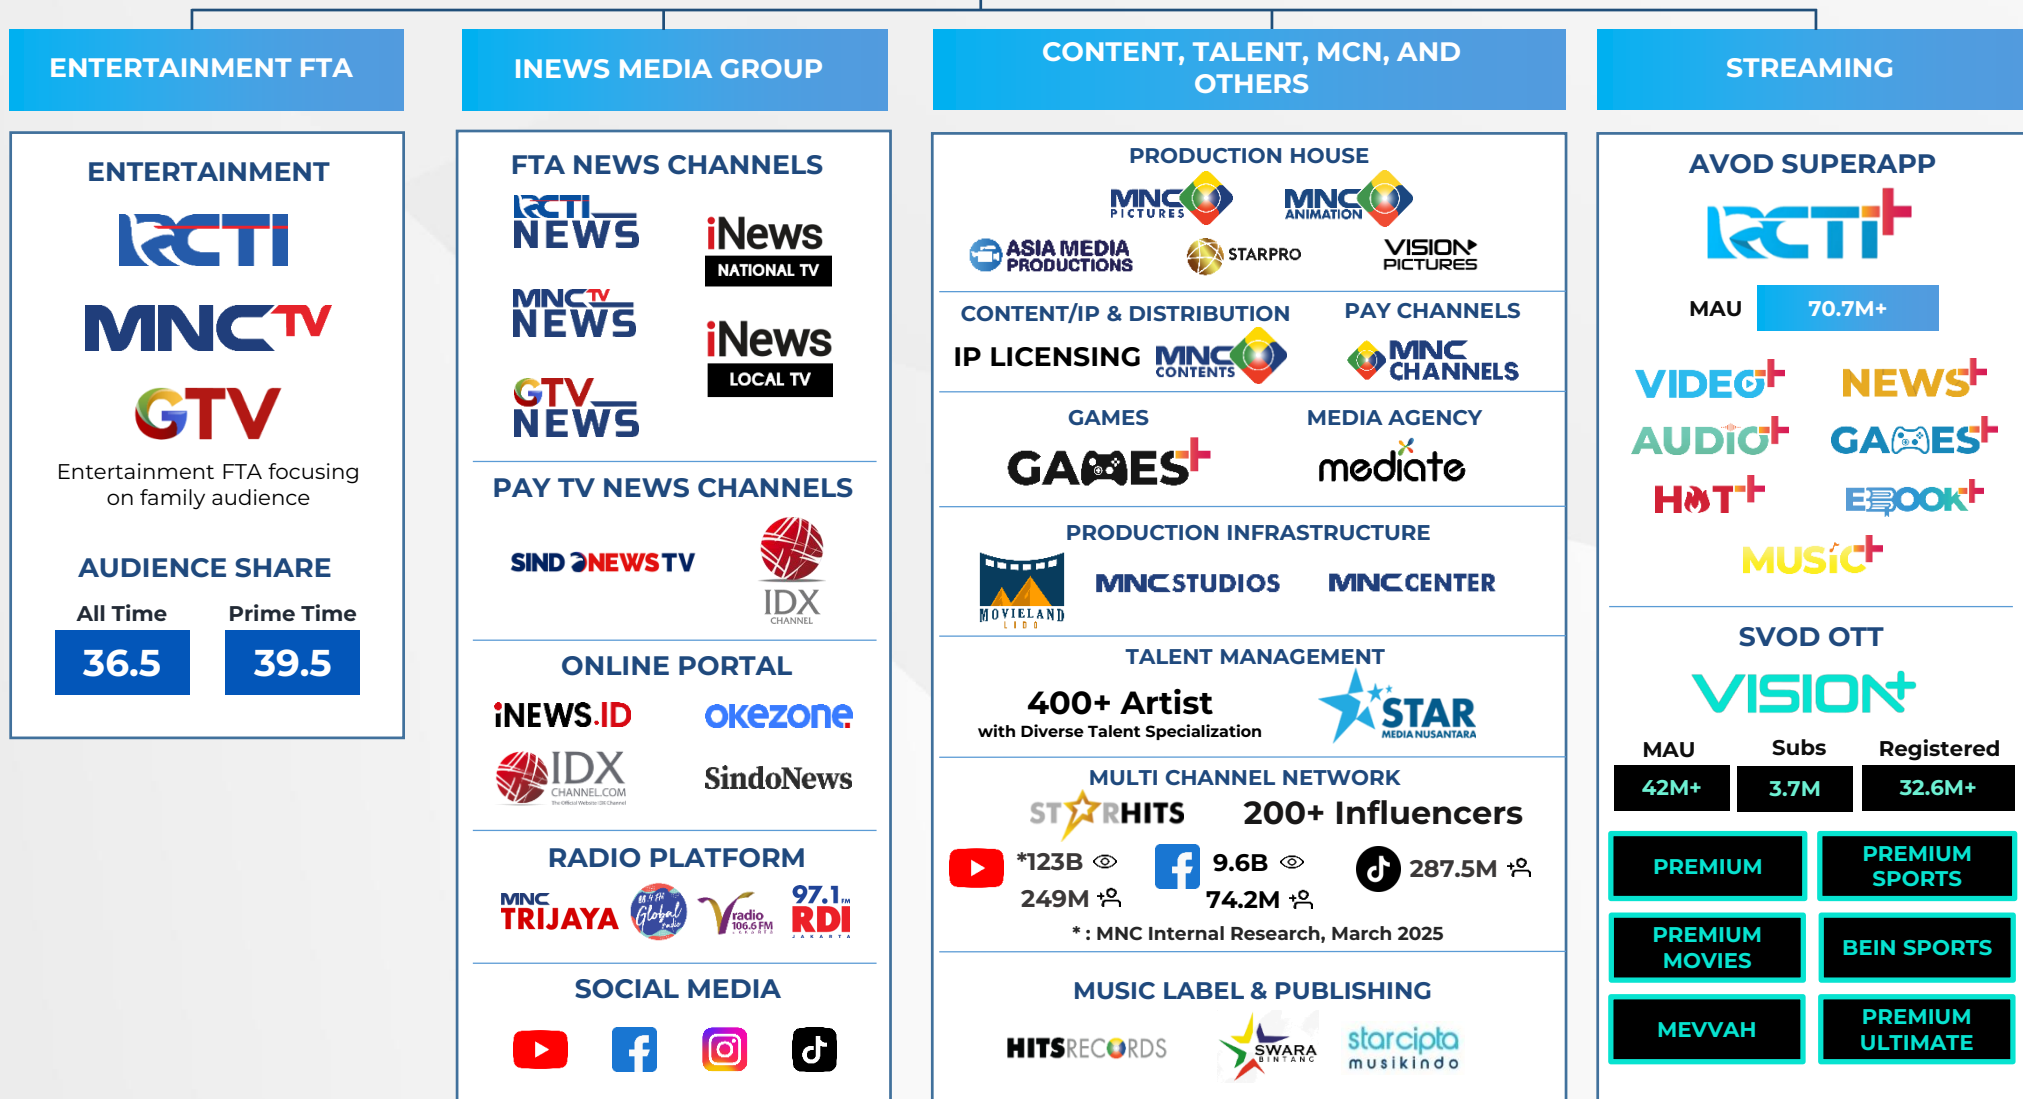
ENTERTAINMENT FTA

ENTERTAINMENT

RCTI

MNCTV

GTV

Entertainment FTA focusing on family audience

AUDIENCE SHARE

| All Time | Prime Time |
|---|---|
| 36.5 | 39.5 |

INEWS MEDIA GROUP

FTA NEWS CHANNELS

RCTI NEWS

iNews NATIONAL TV

MNCTV NEWS

iNews LOCAL TV

GTV NEWS

PAY TV NEWS CHANNELS

SINDONEWS TV

IDX CHANNEL

ONLINE PORTAL

iNEWS.ID

okezone

IDX CHANNEL.COM

SindoNews

RADIO PLATFORM

MNC TRIJAYA

Global radio

V radio 106.6 FM

97.1 RDI JAKARTA

SOCIAL MEDIA

CONTENT, TALENT, MCN, AND OTHERS

PRODUCTION HOUSE

MNC PICTURES

MNC ANIMATION

ASIA MEDIA PRODUCTIONS

STARPRO

VISION PICTURES

CONTENT/IP & DISTRIBUTION

IP LICENSING

MNC CONTENTS

PAY CHANNELS

MNC CHANNELS

GAMES

GAMES+

MEDIA AGENCY

mediate

PRODUCTION INFRASTRUCTURE

MOVIELAND LIDO

MNC STUDIOS

MNC CENTER

TALENT MANAGEMENT

400+ Artist
with Diverse Talent Specialization

STAR MEDIA NUSANTARA

MULTI CHANNEL NETWORK

STARHITS

200+ Influencers

*123B

249M

9.6B

74.2M

287.5M

* : MNC Internal Research, March 2025

MUSIC LABEL & PUBLISHING

HITS RECORDS

SWARA BINTANG

starcipta musikindo

STREAMING

AVOD SUPERAPP

RCTI+

MAU 70.7M+

VIDEO+

NEWS+

AUDIO+

GAMES+

HOT+

EBOOK+

MUSIC+

SVOD OTT

VISION+

| MAU | Subs | Registered |
|---|---|---|
| 42M+ | 3.7M | 32.6M+ |

PREMIUM

PREMIUM SPORTS

PREMIUM MOVIES

BEIN SPORTS

MEVVAH

PREMIUM ULTIMATE